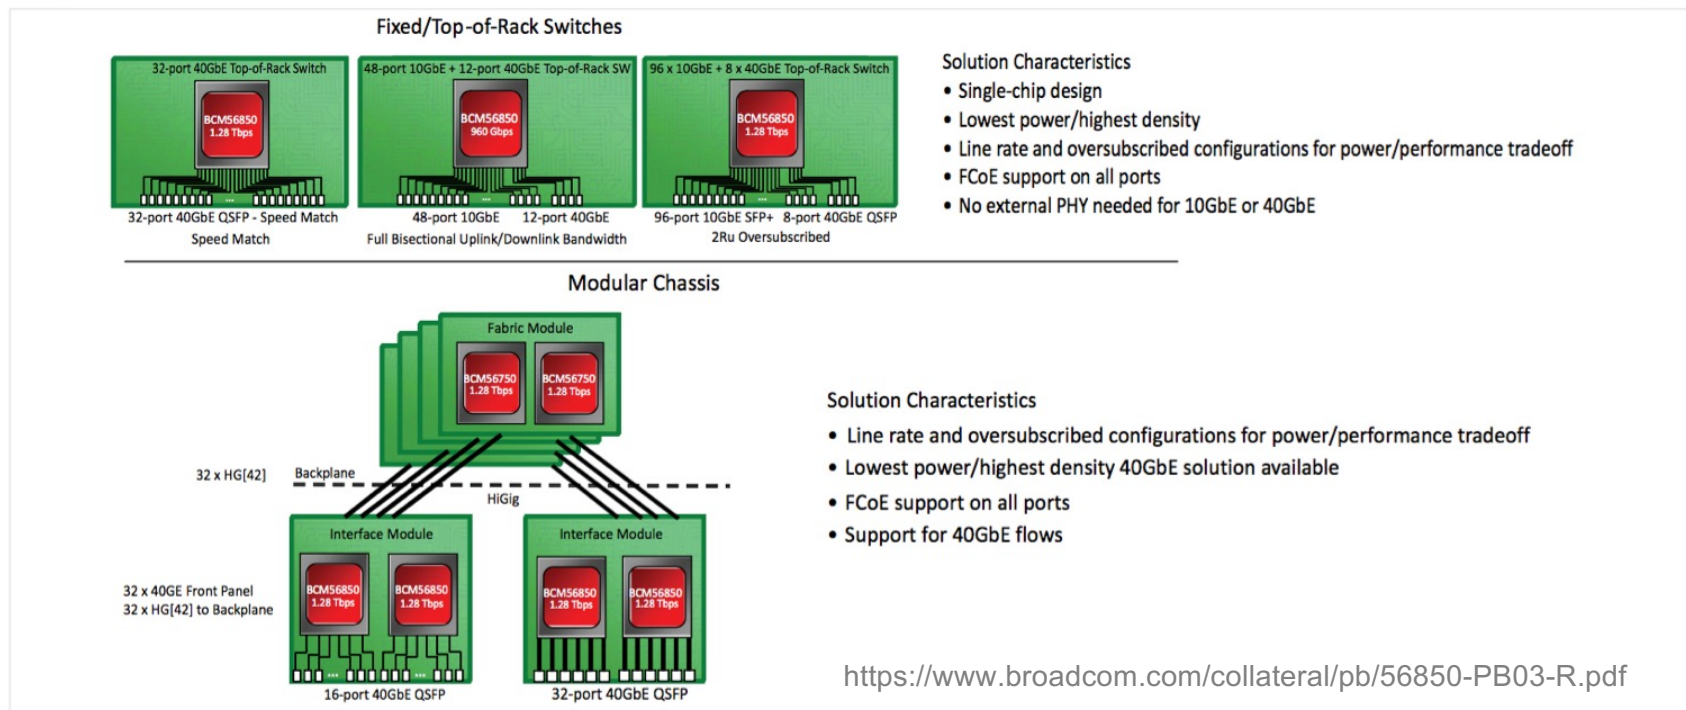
Fixed/Top-of-Rack Switches

32-port 40GbE Top-of-Rack Switch

BCM56850
1.28 Tbps

32-port 40GbE QSFP - Speed Match
Speed Match

48-port 10GbE + 12-port 40GbE Top-of-Rack SW

BCM56850
960 Gbps

48-port 10GbE 12-port 40GbE
Full Bisectional Uplink/Downlink Bandwidth

96 x 10GbE + 8 x 40GbE Top-of-Rack Switch

BCM56850
1.28 Tbps

96-port 10GbE SFP+ 8-port 40GbE QSFP
2Ru Oversubscribed

Solution Characteristics
• Single-chip design
• Lowest power/highest density
• Line rate and oversubscribed configurations for power/performance tradeoff
• FCoE support on all ports
• No external PHY needed for 10GbE or 40GbE

Modular Chassis

Fabric Module

BCM56750
1.28 Tbps

BCM56750
1.28 Tbps

32 x HG[42]

Backplane

HiGig

Interface Module

BCM56850
1.28 Tbps

BCM56850
1.28 Tbps

32 x 40GE Front Panel
32 x HG[42] to Backplane

16-port 40GbE QSFP

Interface Module

BCM56850
1.28 Tbps

BCM56850
1.28 Tbps

32-port 40GbE QSFP

Solution Characteristics
• Line rate and oversubscribed configurations for power/performance tradeoff
• Lowest power/highest density 40GbE solution available
• FCoE support on all ports
• Support for 40GbE flows

https://www.broadcom.com/collateral/pb/56850-PB03-R.pdf